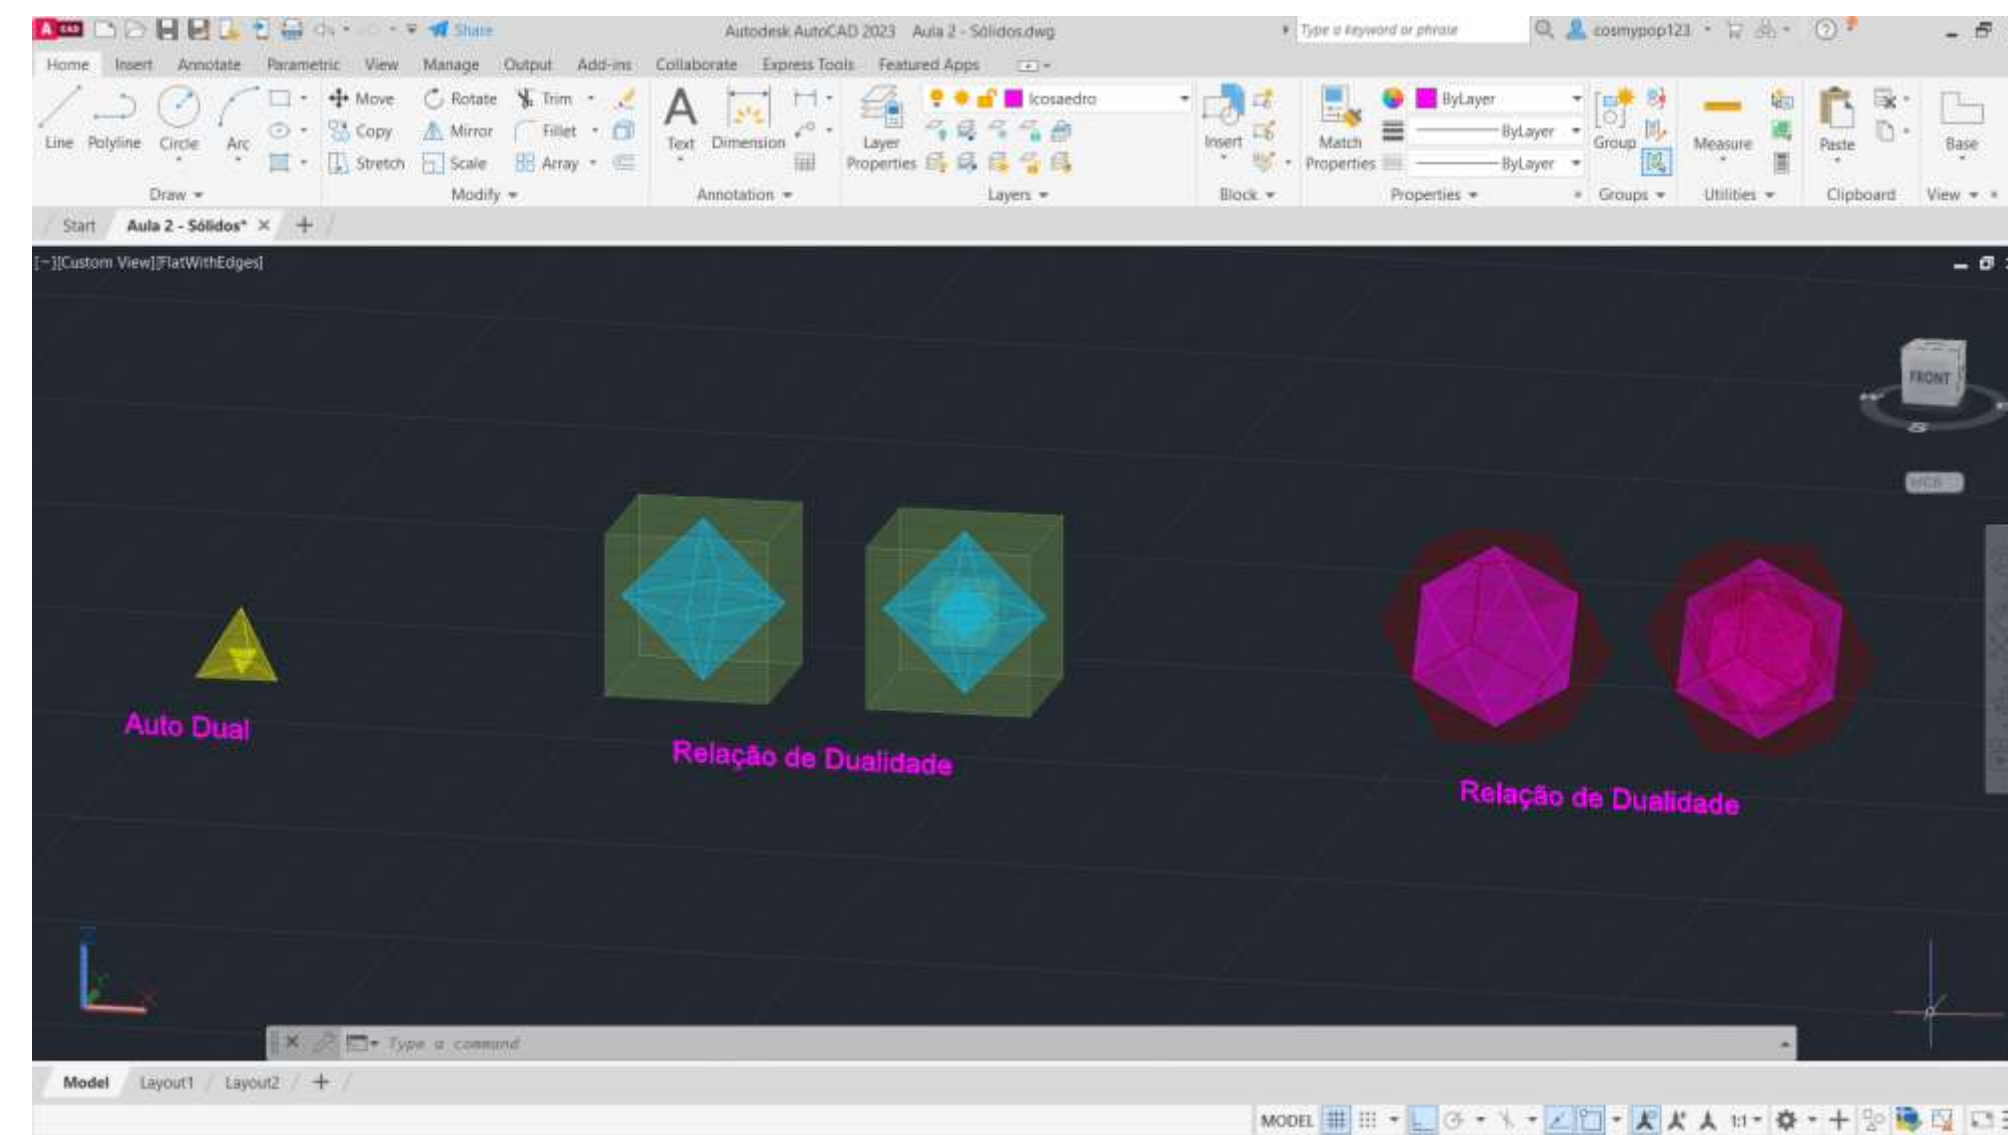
A CAD Share Autodesk AutoCAD 2023 Aula 2 - Sólidos.dwg Type a keyword or phrase cosmypop123

Home Insert Annotate Parametric View Manage Output Add-ins Collaborate Express Tools Featured Apps

Line Polyline Circle Arc Move Rotate Trim Copy Mirror Fillet Stretch Scale Array Text Dimension Layer Properties Icosaedro Insert Match Properties ByLayer ByLayer ByLayer Group Measure Paste Base

Draw Modify Annotation Layers Block Properties Groups Utilities Clipboard View

Start Aula 2 - Sólidos* × +

[−][Custom View][FlatWithEdges]

FRONT

WCS

Auto Dual

Relação de Dualidade

Relação de Dualidade

Type a command

Model Layout1 Layout2 +

MODEL 1:1